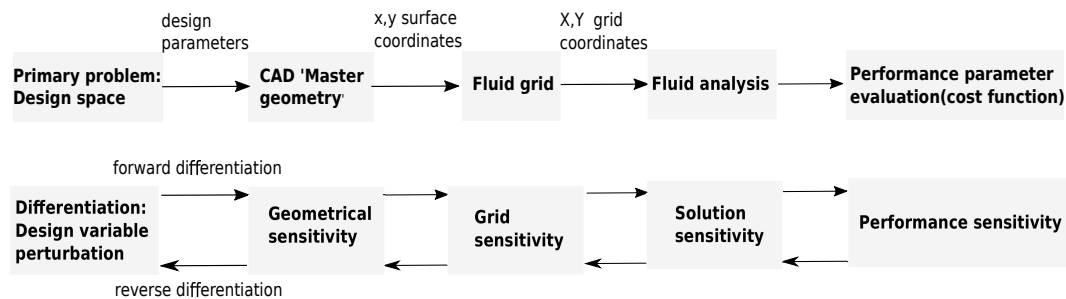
design parameters

x,y surface coordinates

X,Y grid coordinates

Primary problem: Design space

CAD 'Master geometry'

Fluid grid

Fluid analysis

Performance parameter evaluation(cost function)

forward differentiation

Differentiation: Design variable perturbation

Geometrical sensitivity

Grid sensitivity

Solution sensitivity

Performance sensitivity

reverse differentiation